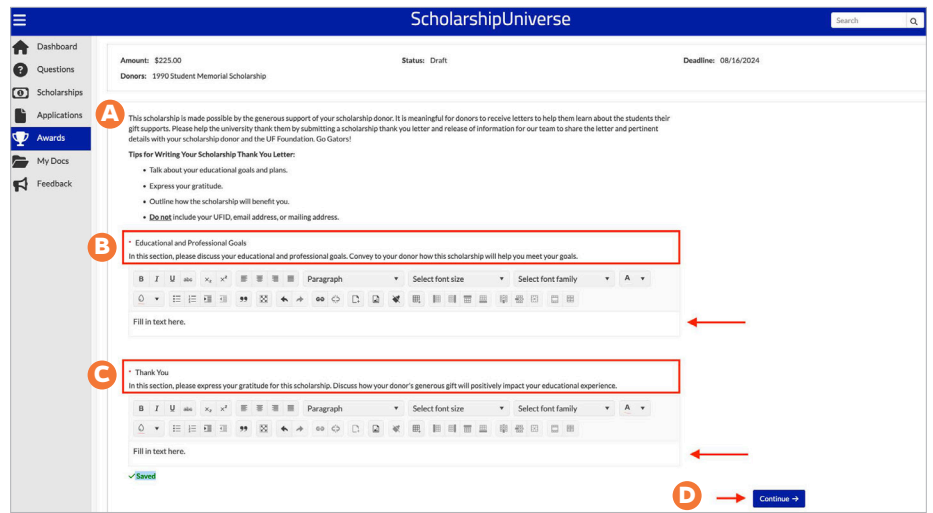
ScholarshipUniverse

Search

Dashboard
Questions
Scholarships
Applications
Awards
My Docs
Feedback

Amount: $225.00
Donors: 1990 Student Memorial Scholarship

Status: Draft

Deadline: 08/16/2024

A

This scholarship is made possible by the generous support of your scholarship donor. It is meaningful for donors to receive letters to help them learn about the students their gift supports. Please help the university thank them by submitting a scholarship thank you letter and release of information for our team to share the letter and pertinent details with your scholarship donor and the UF Foundation. Go Gators!

Tips for Writing Your Scholarship Thank You Letter:

- Talk about your educational goals and plans.
- Express your gratitude.
- Outline how the scholarship will benefit you.
- Do not include your UFID, email address, or mailing address.

B

* Educational and Professional Goals
In this section, please discuss your educational and professional goals. Convey to your donor how this scholarship will help you meet your goals.

B I U abc $x_2$ $x^2$ Paragraph Select font size Select font family A

Fill in text here.

C

* Thank You
In this section, please express your gratitude for this scholarship. Discuss how your donor's generous gift will positively impact your educational experience.

B I U abc $x_2$ $x^2$ Paragraph Select font size Select font family A

Fill in text here.

Saved

D

Continue →